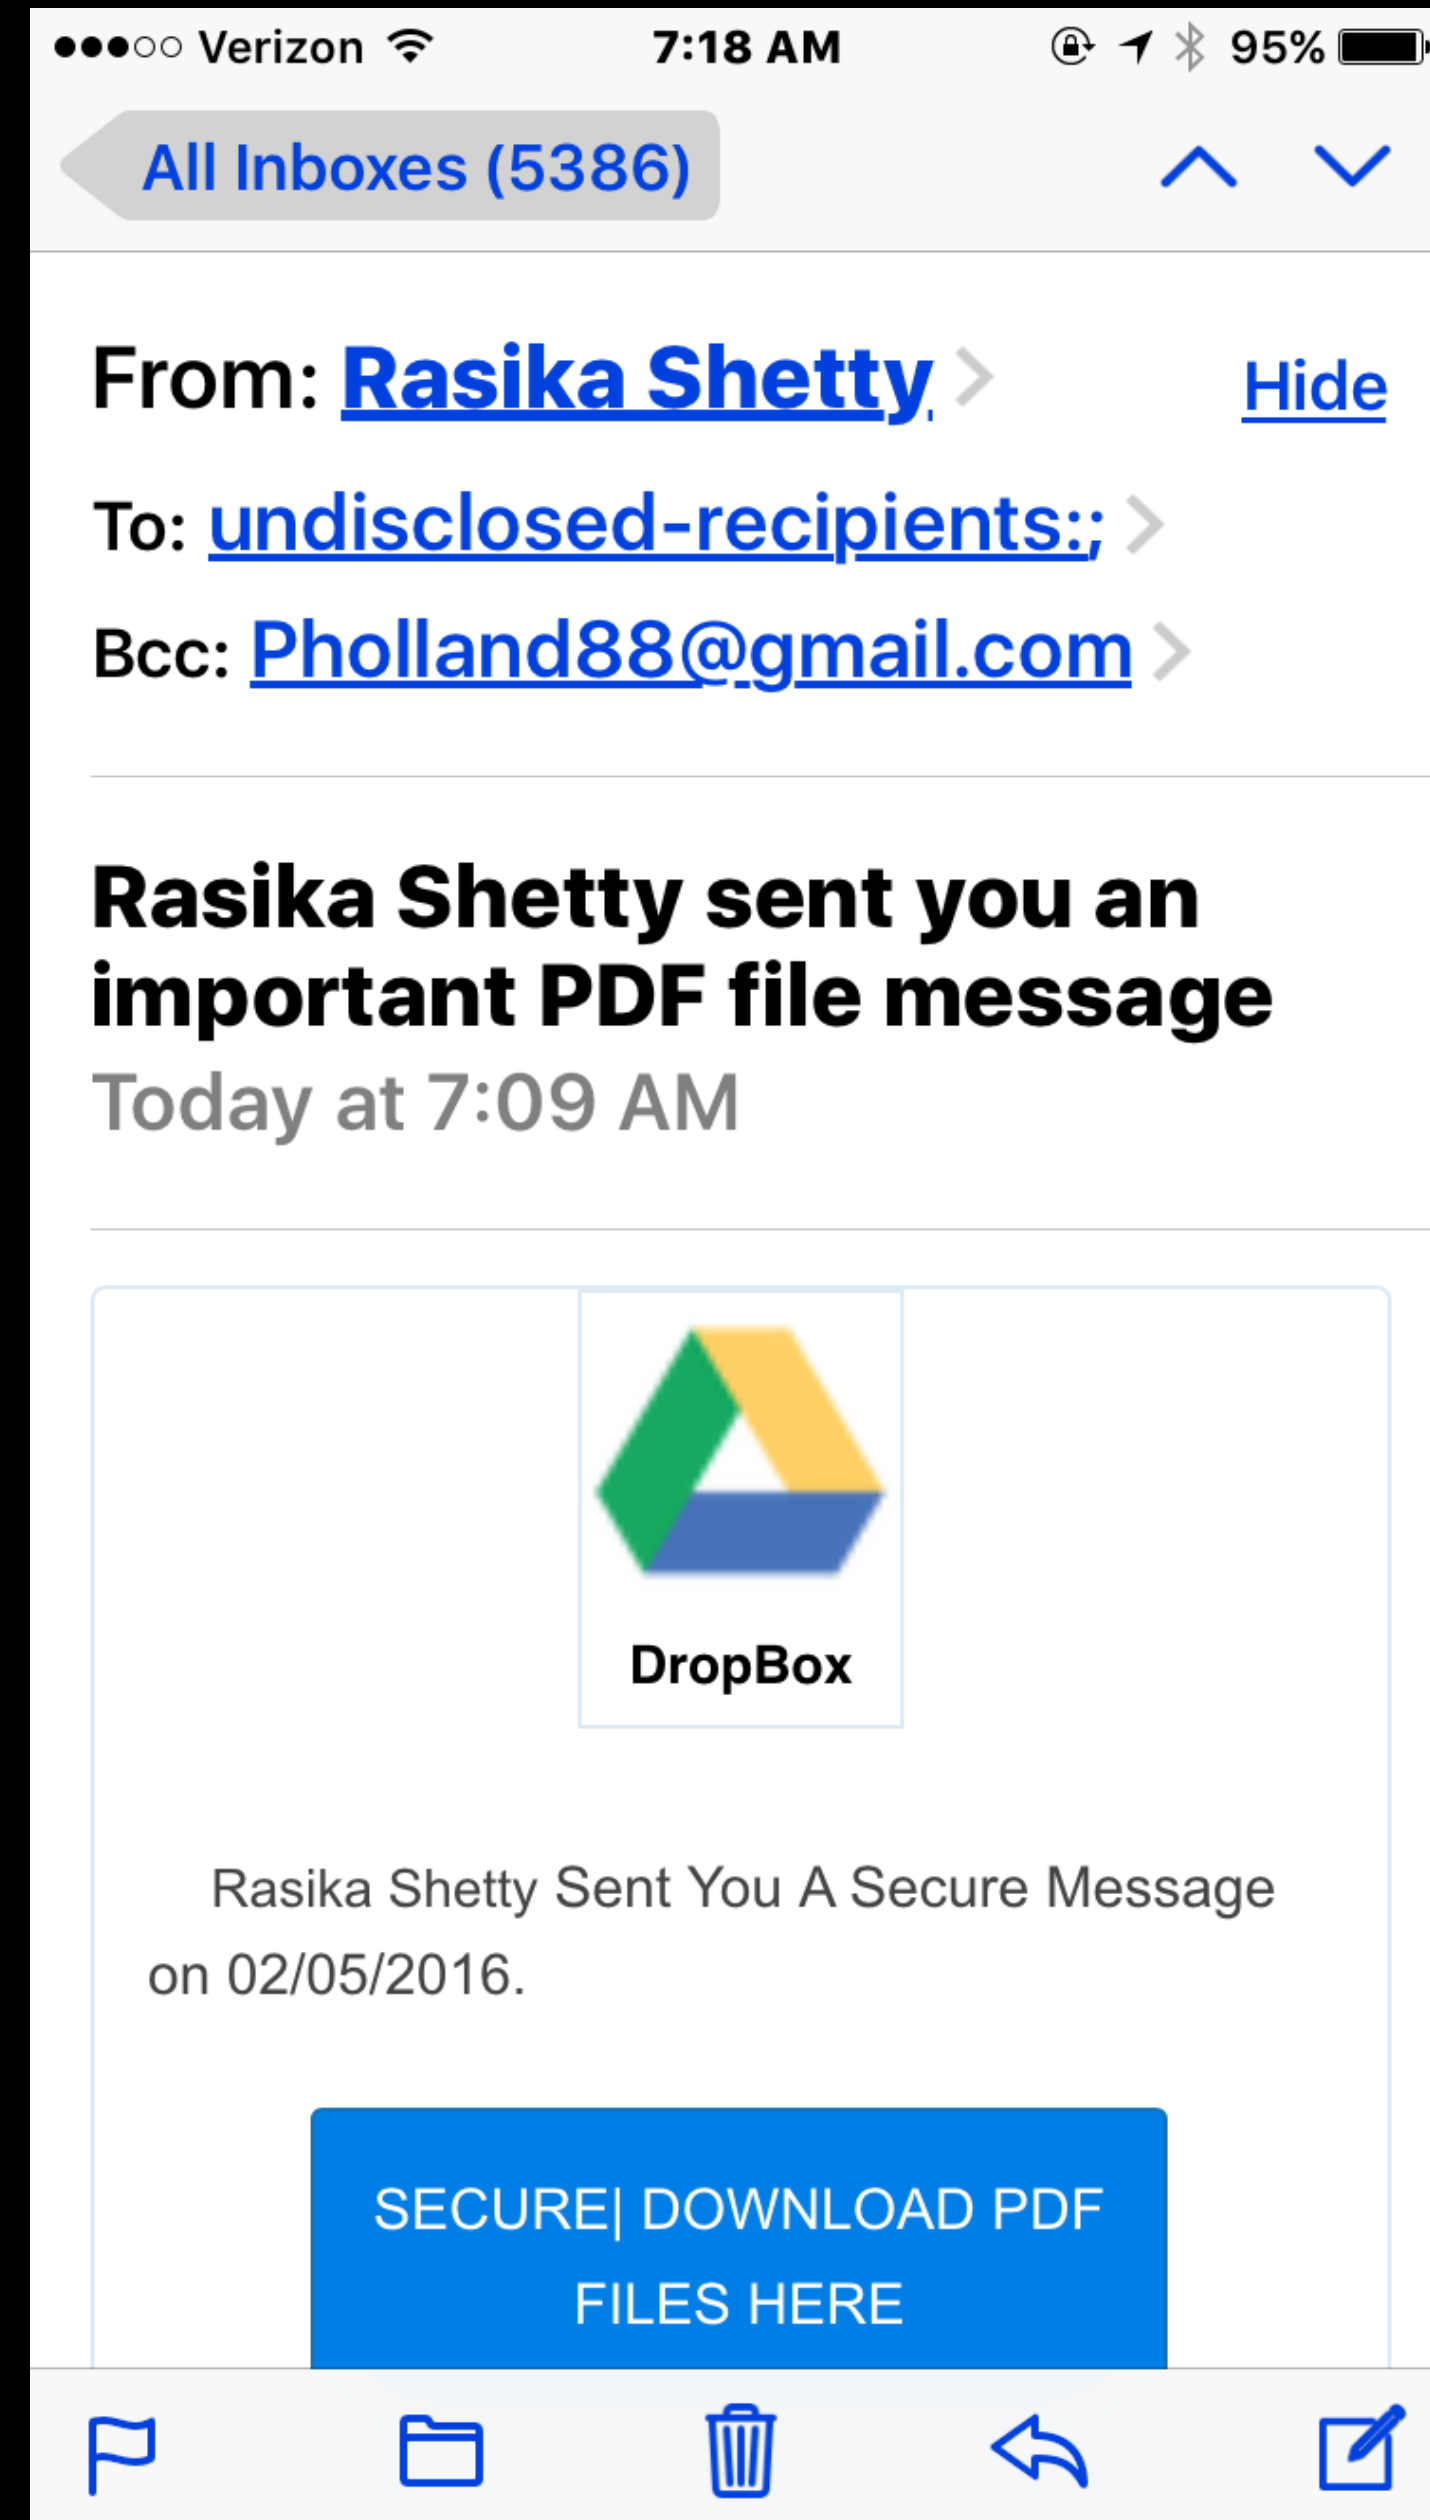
●●●○○ Verizon 7:18 AM 95%

All Inboxes (5386)

From: Rasika Shetty Hide

To: undisclosed-recipients:;

Bcc: Pholland88@gmail.com

Rasika Shetty sent you an important PDF file message

Today at 7:09 AM

DropBox

Rasika Shetty Sent You A Secure Message on 02/05/2016.

SECURE| DOWNLOAD PDF FILES HERE